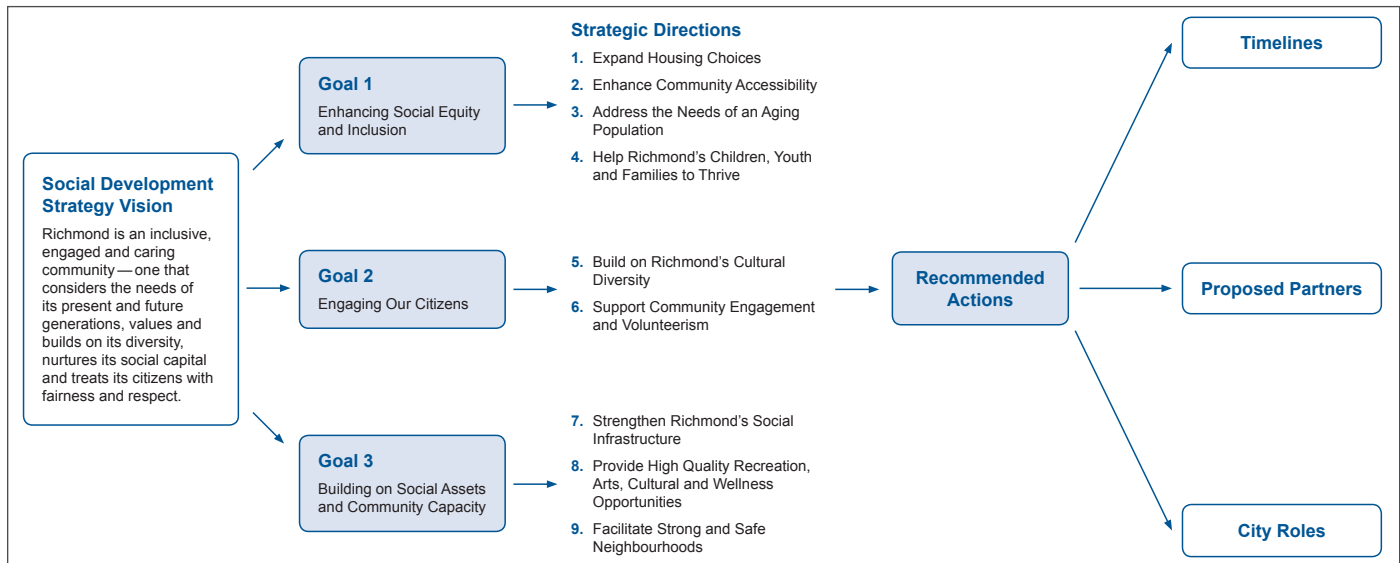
Social Development Strategy Vision

Richmond is an inclusive, engaged and caring community — one that considers the needs of its present and future generations, values and builds on its diversity, nurtures its social capital and treats its citizens with fairness and respect.

Goal 1
Enhancing Social Equity and Inclusion

Goal 2
Engaging Our Citizens

Goal 3
Building on Social Assets and Community Capacity

Strategic Directions

1. Expand Housing Choices
2. Enhance Community Accessibility
3. Address the Needs of an Aging Population
4. Help Richmond's Children, Youth and Families to Thrive

5. Build on Richmond's Cultural Diversity
6. Support Community Engagement and Volunteerism

7. Strengthen Richmond's Social Infrastructure
8. Provide High Quality Recreation, Arts, Cultural and Wellness Opportunities
9. Facilitate Strong and Safe Neighbourhoods

Recommended Actions

Timelines

Proposed Partners

City Roles